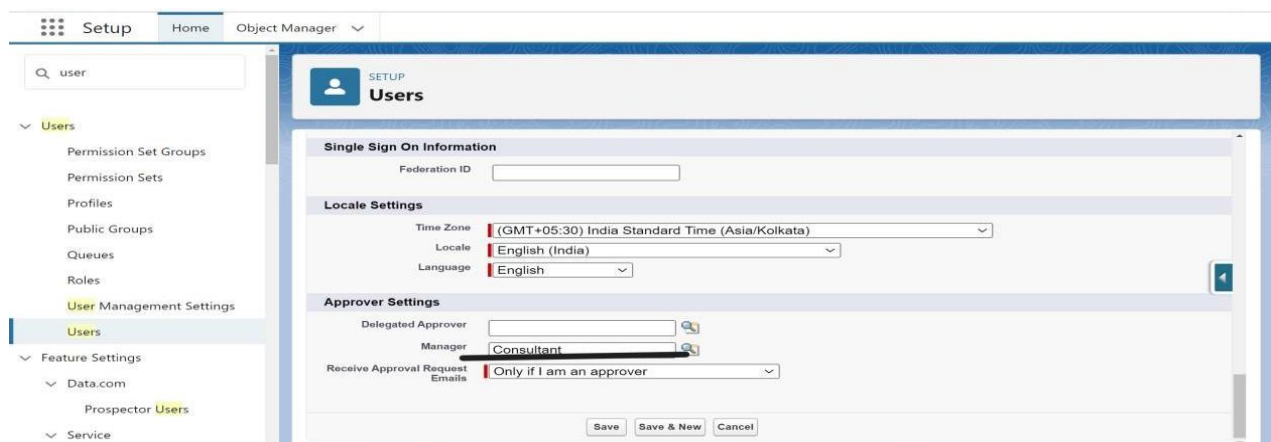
Setup Home Object Manager

user

Users

Permission Set Groups

Permission Sets

Profiles

Public Groups

Queues

Roles

User Management Settings

Users

Feature Settings

Data.com

Prospector Users

Service

SETUP

Users

Single Sign On Information

Federation ID

Locale Settings

Time Zone (GMT+05:30) India Standard Time (Asia/Kolkata)

Locale English (India)

Language English

Approver Settings

Delegated Approver

Manager Consultant

Receive Approval Request Emails Only if I am an approver

Save Save & New Cancel